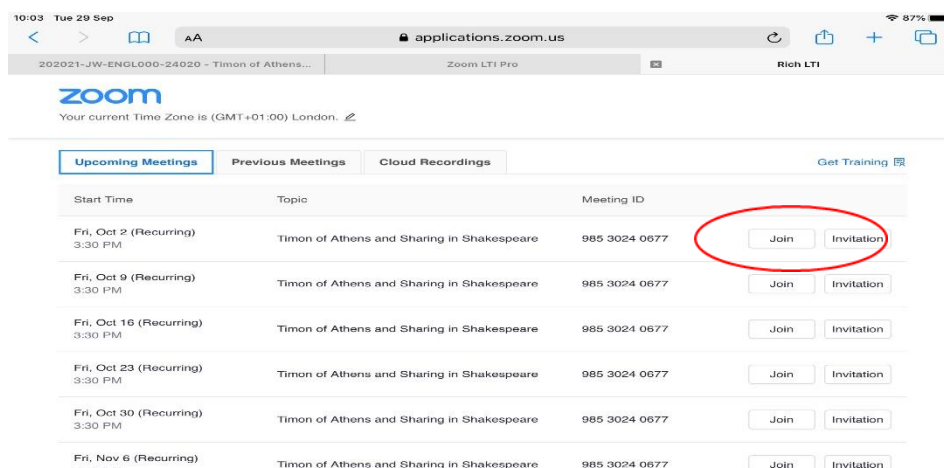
10:03 Tue 29 Sep

87%

AA applications.zoom.us

202021-JW-ENGL000-24020 - Timon of Athens...

Zoom LTI Pro

Rich LTI

zoom

Your current Time Zone is (GMT+01:00) London.

Upcoming Meetings | Previous Meetings | Cloud Recordings

Get Training

| Start Time | Topic | Meeting ID | | |
|---|---|---|---|---|
| Fri, Oct 2 (Recurring) 3:30 PM | Timon of Athens and Sharing in Shakespeare | 985 3024 0677 | Join | Invitation |
| Fri, Oct 9 (Recurring) 3:30 PM | Timon of Athens and Sharing in Shakespeare | 985 3024 0677 | Join | Invitation |
| Fri, Oct 16 (Recurring) 3:30 PM | Timon of Athens and Sharing in Shakespeare | 985 3024 0677 | Join | Invitation |
| Fri, Oct 23 (Recurring) 3:30 PM | Timon of Athens and Sharing in Shakespeare | 985 3024 0677 | Join | Invitation |
| Fri, Oct 30 (Recurring) 3:30 PM | Timon of Athens and Sharing in Shakespeare | 985 3024 0677 | Join | Invitation |
| Fri, Nov 6 (Recurring) | Timon of Athens and Sharing in Shakespeare | 985 3024 0677 | Join | Invitation |